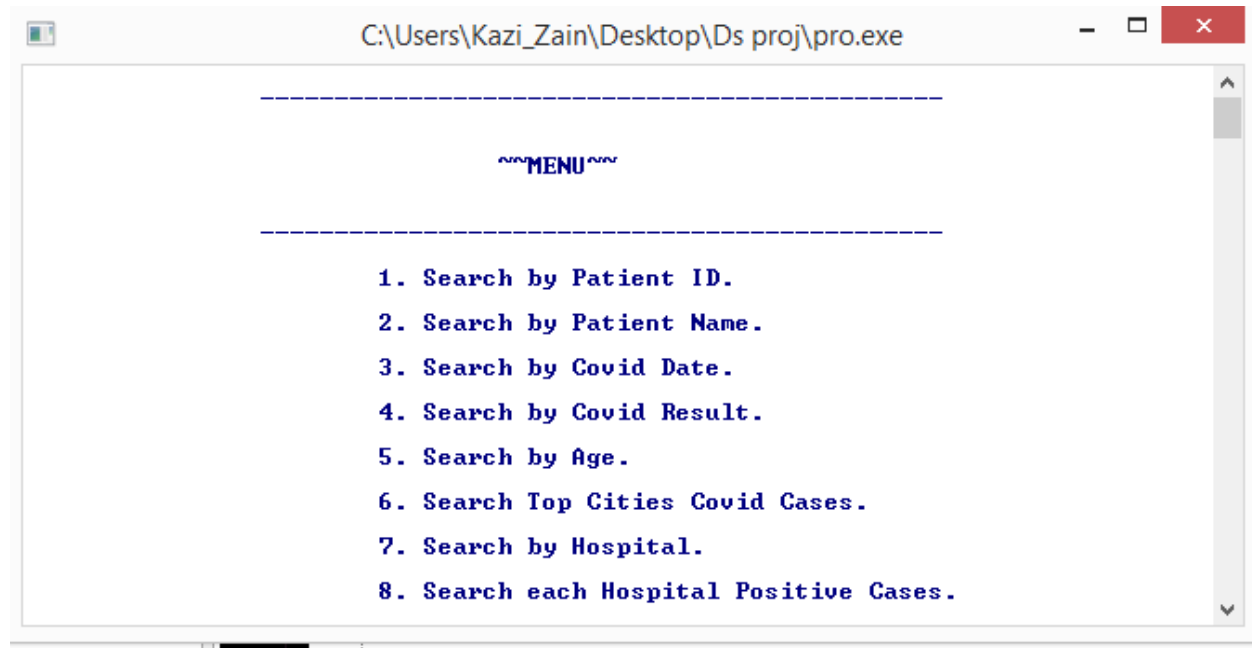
C:\Users\Kazi_Zain\Desktop\Ds proj\pro.exe

----------------------------------------------

~~MENU~~

----------------------------------------------

1. Search by Patient ID.

2. Search by Patient Name.

3. Search by Covid Date.

4. Search by Covid Result.

5. Search by Age.

6. Search Top Cities Covid Cases.

7. Search by Hospital.

8. Search each Hospital Positive Cases.